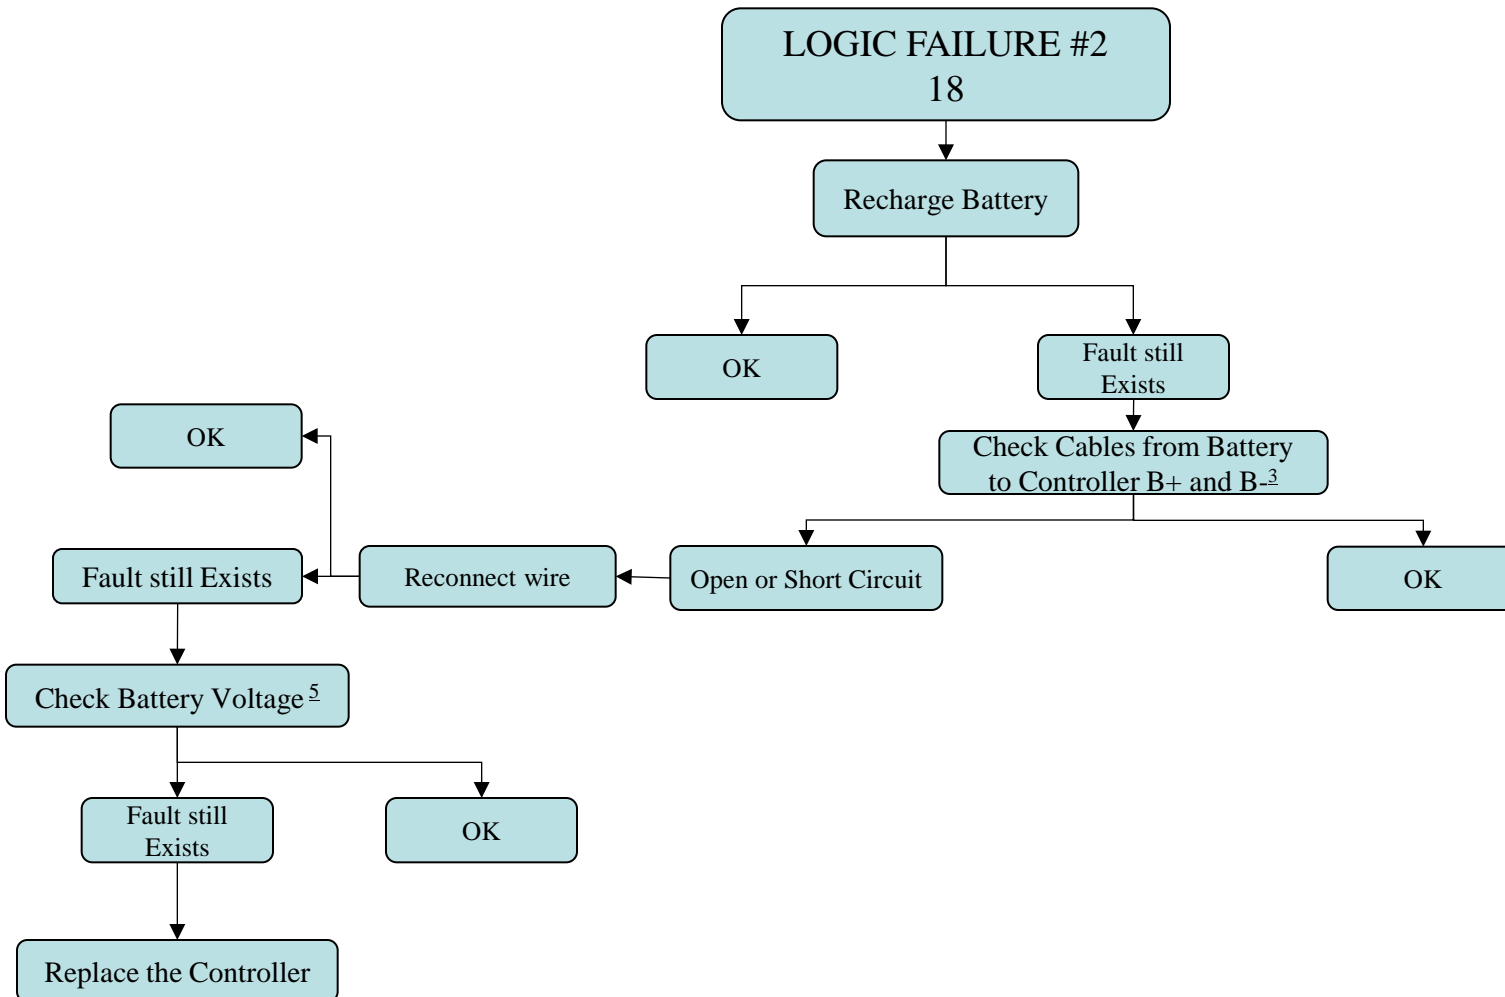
LOGIC FAILURE #2
18

Recharge Battery

OK

Fault still Exists

Check Cables from Battery to Controller B+ and B-$^{3}$

Open or Short Circuit

OK

Reconnect wire

OK

Fault still Exists

Check Battery Voltage $^{5}$

Fault still Exists

OK

Replace the Controller